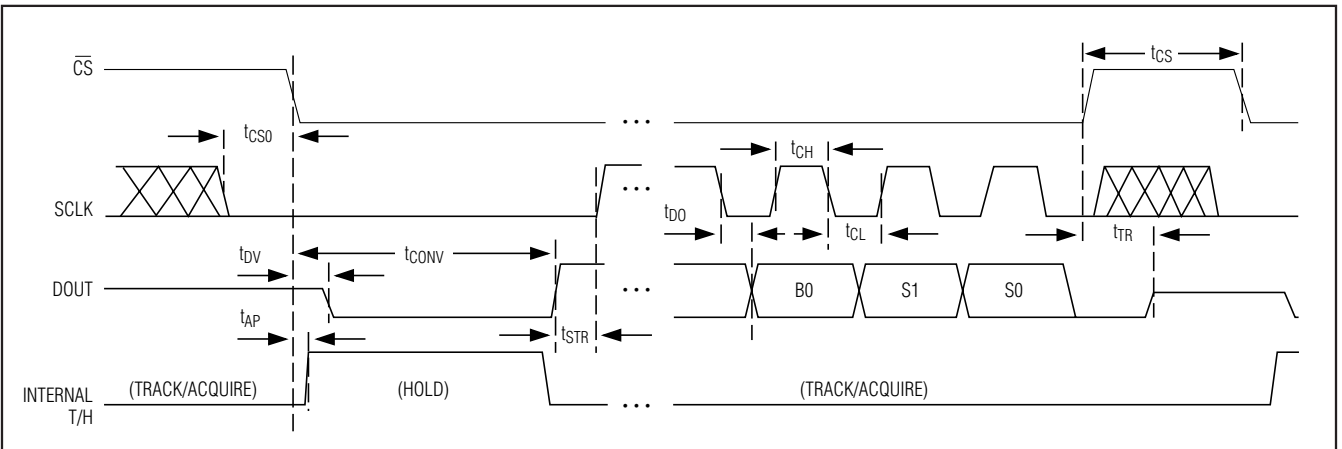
$\overline{CS}$

$t_{CS}$

$t_{CS0}$

SCLK

$t_{CH}$

$t_{DO}$

$t_{CL}$

$t_{TR}$

$t_{DV}$

$t_{CONV}$

DOUT

B0

S1

S0

$t_{AP}$

$t_{STR}$

INTERNAL T/H

(TRACK/ACQUIRE)

(HOLD)

(TRACK/ACQUIRE)

...

...

...

...